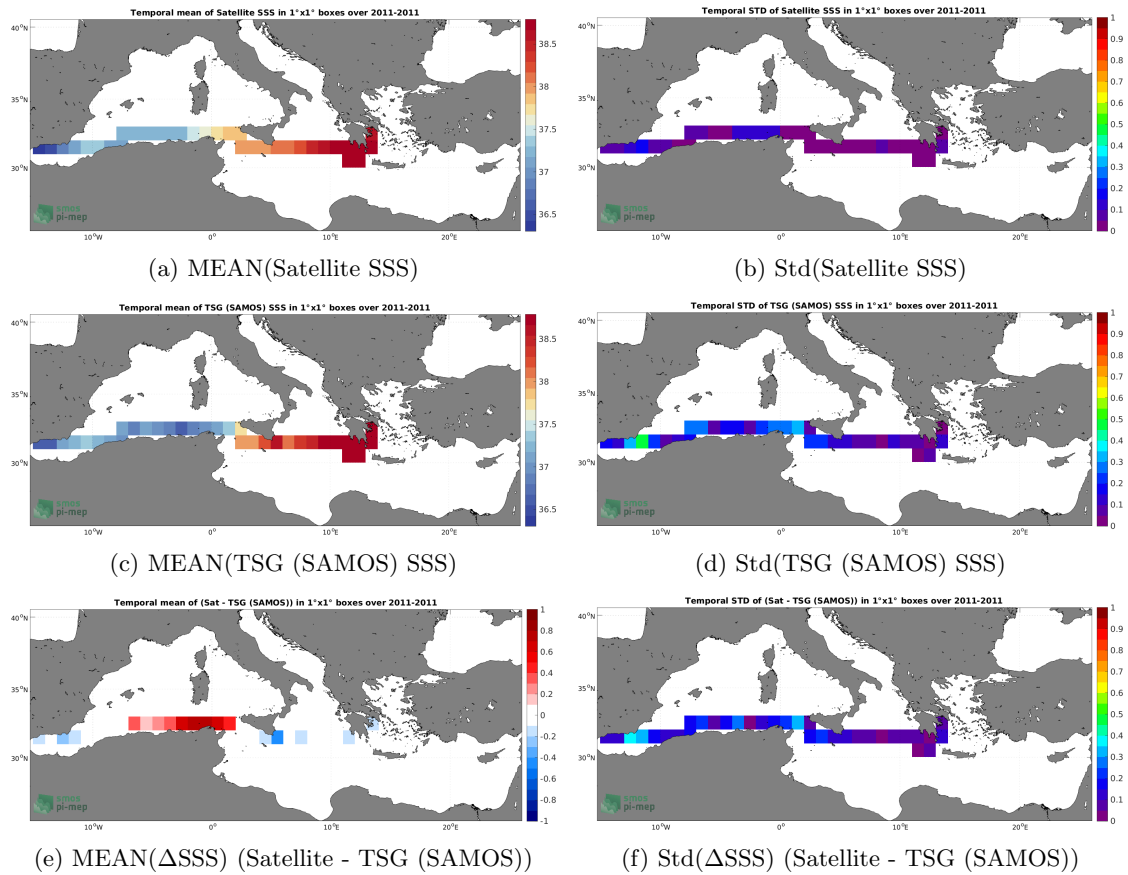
Temporal mean of Satellite SSS in 1°x1° boxes over 2011-2011

40°N
35°N
30°N
10°W 0° 10°E 20°E

38.5
38
37.5
37
36.5

smos pi-mep

(a) MEAN(Satellite SSS)

Temporal STD of Satellite SSS in 1°x1° boxes over 2011-2011

40°N
35°N
30°N
10°W 0° 10°E 20°E

1
0.9
0.8
0.7
0.6
0.5
0.4
0.3
0.2
0.1
0

smos pi-mep

(b) Std(Satellite SSS)

Temporal mean of TSG (SAMOS) SSS in 1°x1° boxes over 2011-2011

40°N
35°N
30°N
10°W 0° 10°E 20°E

38.5
38
37.5
37
36.5

smos pi-mep

(c) MEAN(TSG (SAMOS) SSS)

Temporal STD of TSG (SAMOS) SSS in 1°x1° boxes over 2011-2011

40°N
35°N
30°N
10°W 0° 10°E 20°E

1
0.9
0.8
0.7
0.6
0.5
0.4
0.3
0.2
0.1
0

smos pi-mep

(d) Std(TSG (SAMOS) SSS)

Temporal mean of (Sat - TSG (SAMOS)) in 1°x1° boxes over 2011-2011

40°N
35°N
30°N
10°W 0° 10°E 20°E

1
0.8
0.6
0.4
0.2
0
-0.2
-0.4
-0.6
-0.8
-1

smos pi-mep

(e) MEAN($\Delta$SSS) (Satellite - TSG (SAMOS))

Temporal STD of (Sat - TSG (SAMOS)) in 1°x1° boxes over 2011-2011

40°N
35°N
30°N
10°W 0° 10°E 20°E

1
0.9
0.8
0.7
0.6
0.5
0.4
0.3
0.2
0.1
0

smos pi-mep

(f) Std($\Delta$SSS) (Satellite - TSG (SAMOS))